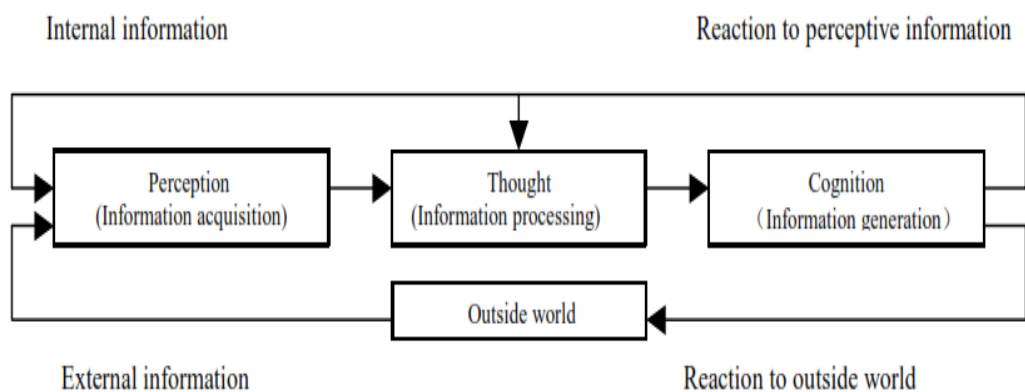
Internal information

Reaction to perceptive information

Perception
(Information acquisition)

Thought
(Information processing)

Cognition
(Information generation)

Outside world

External information

Reaction to outside world